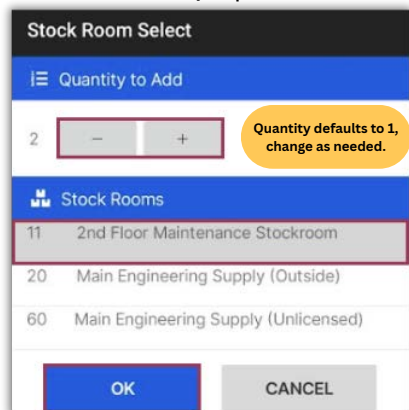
Stock Room Select

Quantity to Add

2 − +

Quantity defaults to 1, change as needed.

Stock Rooms

11 2nd Floor Maintenance Stockroom

20 Main Engineering Supply (Outside)

60 Main Engineering Supply (Unlicensed)

OK CANCEL